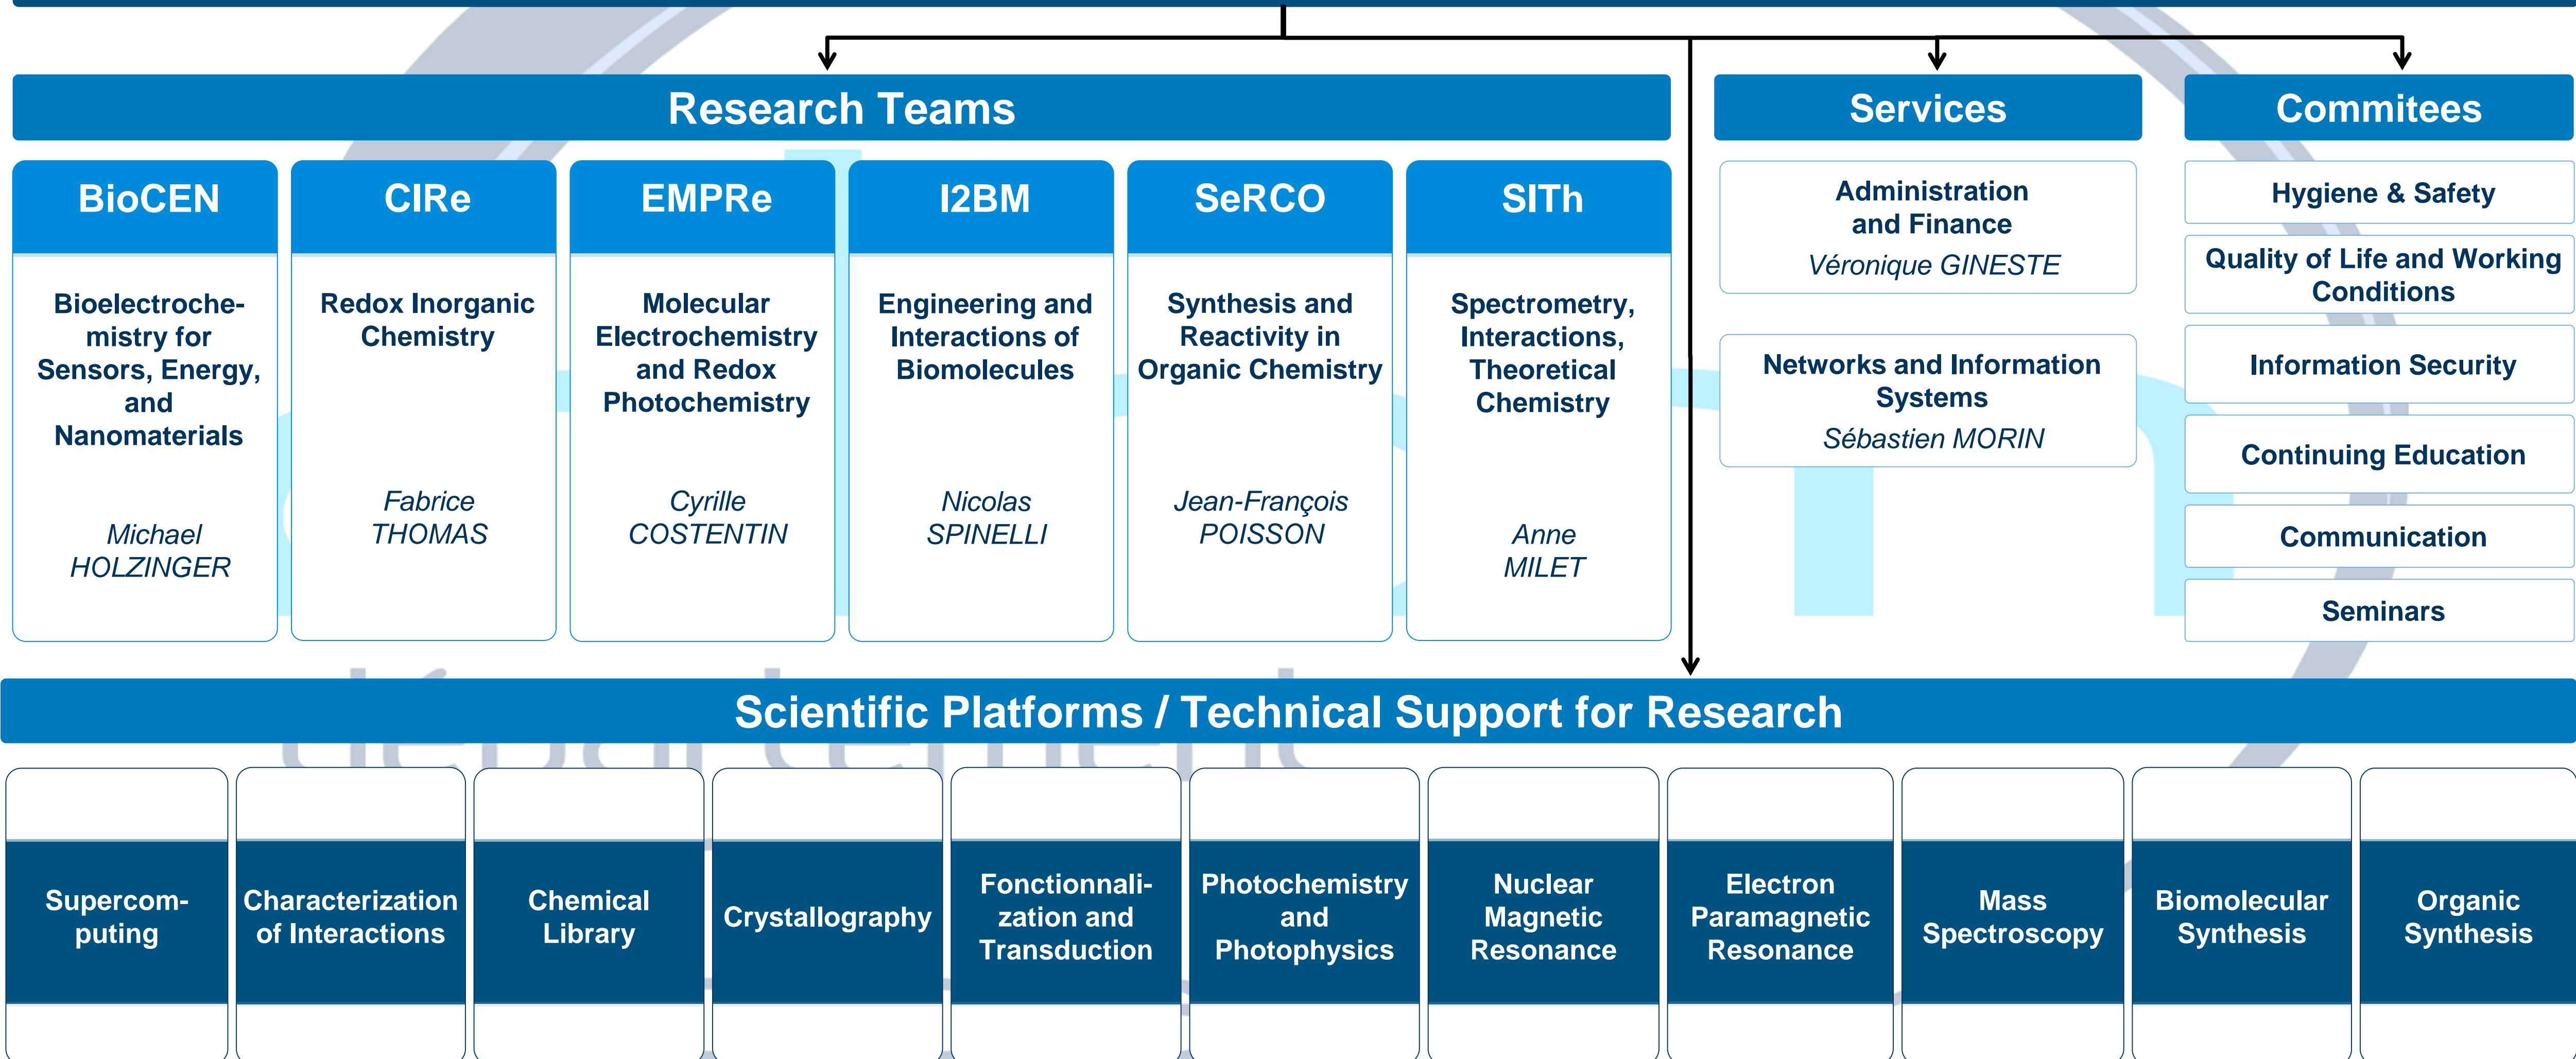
Research Teams

BioCEN

Bioelectrochemistry for Sensors, Energy, and Nanomaterials

Michael HOLZINGER

CIRe

Redox Inorganic Chemistry

Fabrice THOMAS

EMPRe

Molecular Electrochemistry and Redox Photochemistry

Cyrille COSTENTIN

I2BM

Engineering and Interactions of Biomolecules

Nicolas SPINELLI

SeRCO

Synthesis and Reactivity in Organic Chemistry

Jean-François POISSON

SITh

Spectrometry, Interactions, Theoretical Chemistry

Anne MILET

Services

Administration and Finance
Véronique GINESTE

Networks and Information Systems
Sébastien MORIN

Commitees

Hygiene & Safety

Quality of Life and Working Conditions

Information Security

Continuing Education

Communication

Seminars

Scientific Platforms / Technical Support for Research

Supercomputing

Characterization of Interactions

Chemical Library

Crystallography

Fonctionnalization and Transduction

Photochemistry and Photophysics

Nuclear Magnetic Resonance

Electron Paramagnetic Resonance

Mass Spectroscopy

Biomolecular Synthesis

Organic Synthesis